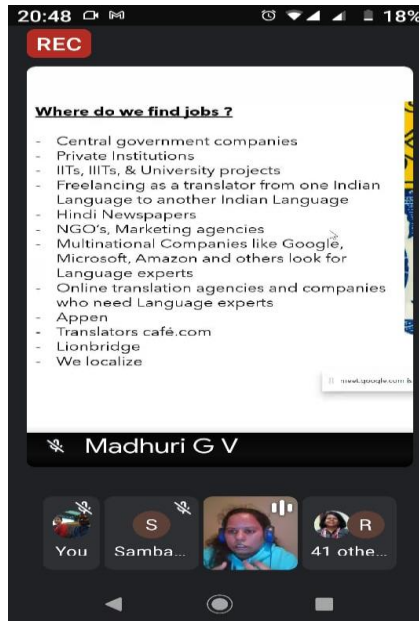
20:48 18%

REC

Where do we find jobs ?

- Central government companies
- Private Institutions
- IITs, IIITs, & University projects
- Freelancing as a translator from one Indian Language to another Indian Language
- Hindi Newspapers
- NGO's, Marketing agencies
- Multinational Companies like Google, Microsoft, Amazon and others look for Language experts
- Online translation agencies and companies who need Language experts
- Appen
- Translators café.com
- Lionbridge
- We localize

meet.google.com i

Madhuri G V

You

S
Samba...

R
41 othe...